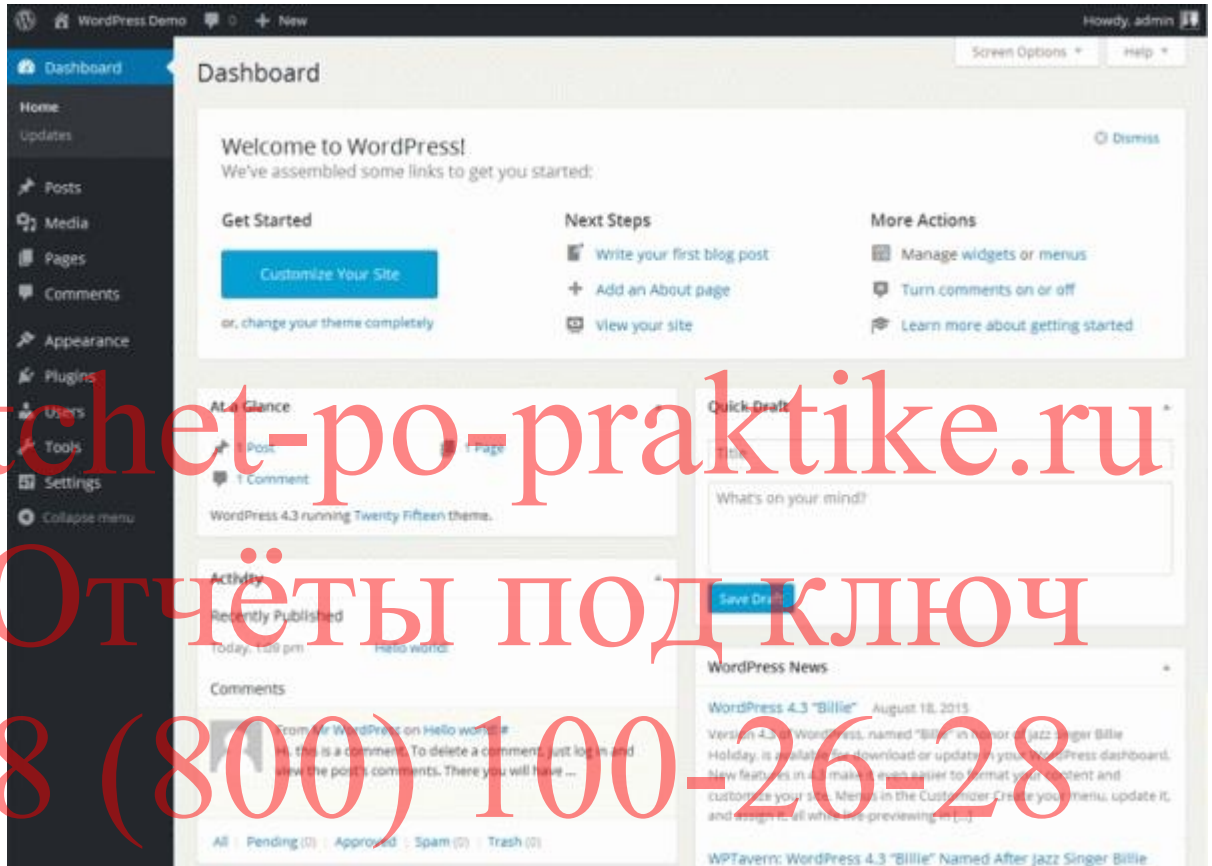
WordPress Demo 0 + New Howdy, admin

Dashboard
Home
Updates
Posts
Media
Pages
Comments
Appearance
Plugins
Users
Tools
Settings
Collapse menu

Screen Options ▾ Help ▾

Dashboard

Welcome to WordPress!
We've assembled some links to get you started:
Dismiss

Get Started
Customize Your Site
or, change your theme completely

Next Steps
Write your first blog post
Add an About page
View your site

More Actions
Manage widgets or menus
Turn comments on or off
Learn more about getting started

At a Glance
1 Post 1 Page
1 Comment
WordPress 4.3 running Twenty Fifteen theme.

Activity
Recently Published
Today, 1:09 pm Hello world!

Comments
From Mr WordPress on Hello world! #
Hi, this is a comment. To delete a comment, just log in and view the post's comments. There you will have ...

All | Pending (0) | Approved | Spam (0) | Trash (0)

Quick Draft
Title
What's on your mind?
Save Draft

WordPress News
WordPress 4.3 "Billie" August 18, 2015
Version 4.3 of WordPress, named "Billie" in honor of jazz singer Billie Holiday, is available for download or update in your WordPress dashboard. New features in 4.3 make it even easier to format your content and customize your site. Menus in the Customizer Create your menu, update it, and assign it, all while live-previewing in [...]

WPTavern: WordPress 4.3 "Billie" Named After Jazz Singer Billie

otchet-po-praktike.ru
Отчёты под ключ
8 (800) 100-26-28